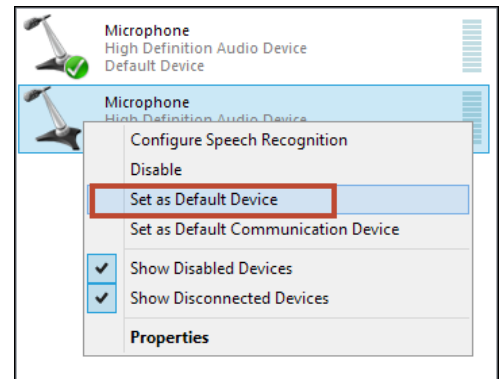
Microphone
High Definition Audio Device
Default Device

Microphone
High Definition Audio Device

Configure Speech Recognition
Disable
Set as Default Device
Set as Default Communication Device
Show Disabled Devices
Show Disconnected Devices
Properties